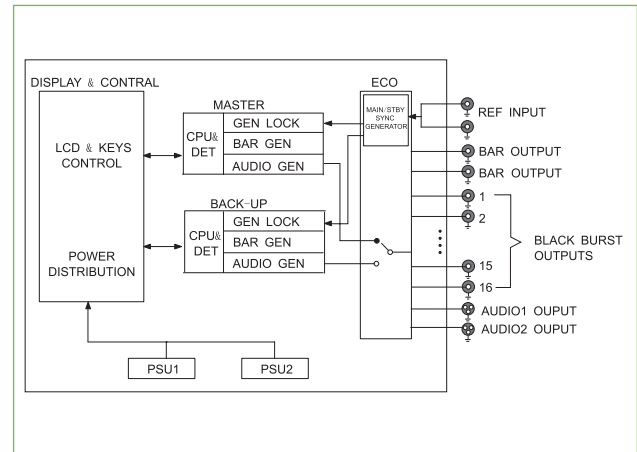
DISPLAY & CONTRAL

LCD & KEYS CONTROL

POWER DISTRIBUTION

MASTER

CPU& DET

GEN LOCK

BAR GEN

AUDIO GEN

BACK-UP

CPU& DET

GEN LOCK

BAR GEN

AUDIO GEN

ECO

MAIN/STBY SYNC GENERATOR

REF INPUT

BAR OUTPUT

BAR OUTPUT

1

2

15

16

BLACK BURST OUTPUTS

AUDIO1 OUPUT

AUDIO2 OUPUT

PSU1

PSU2